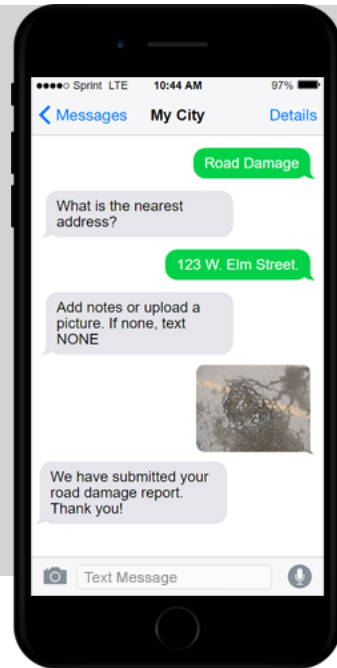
●●●●○ Sprint LTE 10:44 AM 97%

< Messages My City Details

Road Damage

What is the nearest address?

123 W. Elm Street.

Add notes or upload a picture. If none, text NONE

We have submitted your road damage report. Thank you!

Text Message